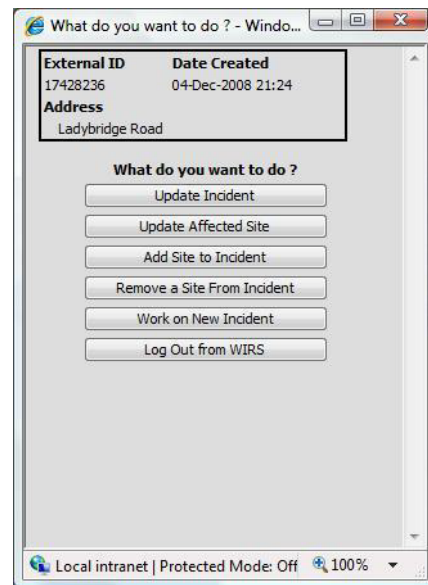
What do you want to do ? - Windo...

External ID
17428236

Date Created
04-Dec-2008 21:24

Address
Ladybridge Road

What do you want to do ?

Update Incident

Update Affected Site

Add Site to Incident

Remove a Site From Incident

Work on New Incident

Log Out from WIRS

Local intranet | Protected Mode: Off

100%